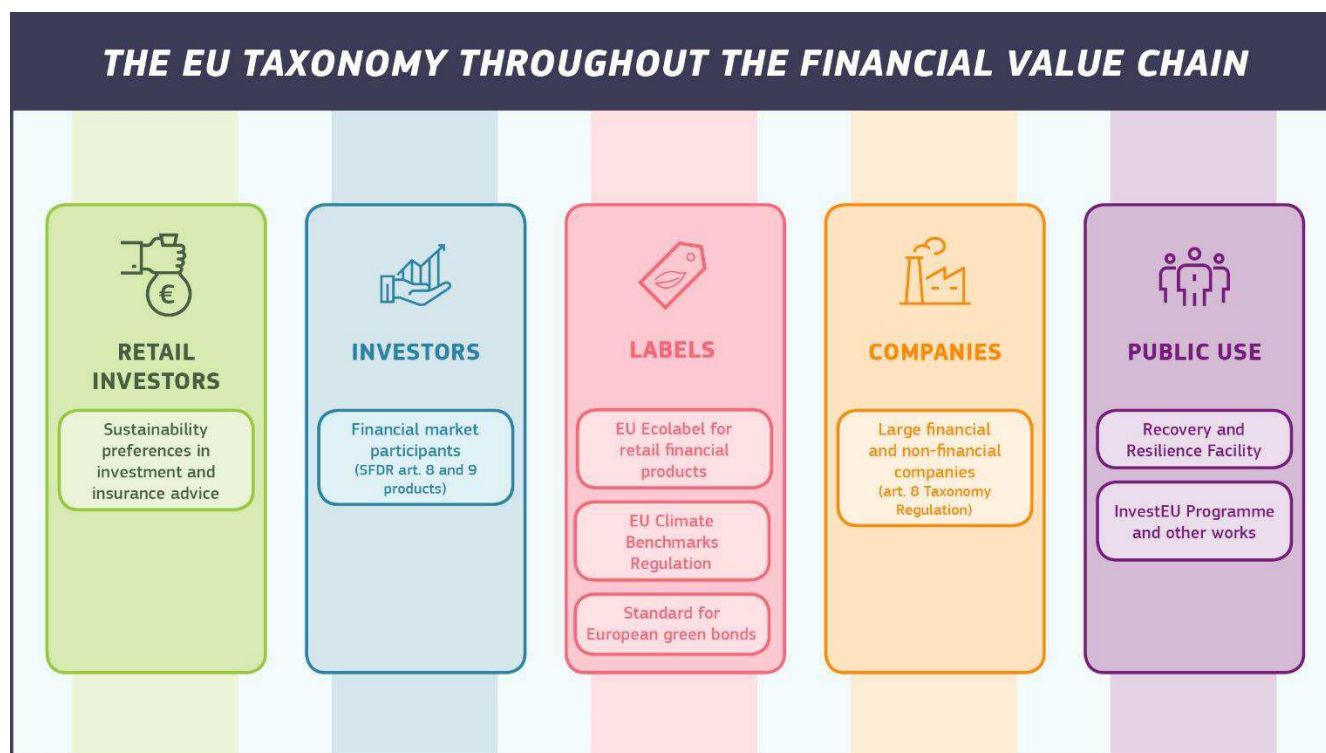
THE EU TAXONOMY THROUGHOUT THE FINANCIAL VALUE CHAIN

€

RETAIL INVESTORS

Sustainability preferences in investment and insurance advice

INVESTORS

Financial market participants (SFDR art. 8 and 9 products)

LABELS

EU Ecolabel for retail financial products

EU Climate Benchmarks Regulation

Standard for European green bonds

COMPANIES

Large financial and non-financial companies (art. 8 Taxonomy Regulation)

PUBLIC USE

Recovery and Resilience Facility

InvestEU Programme and other works